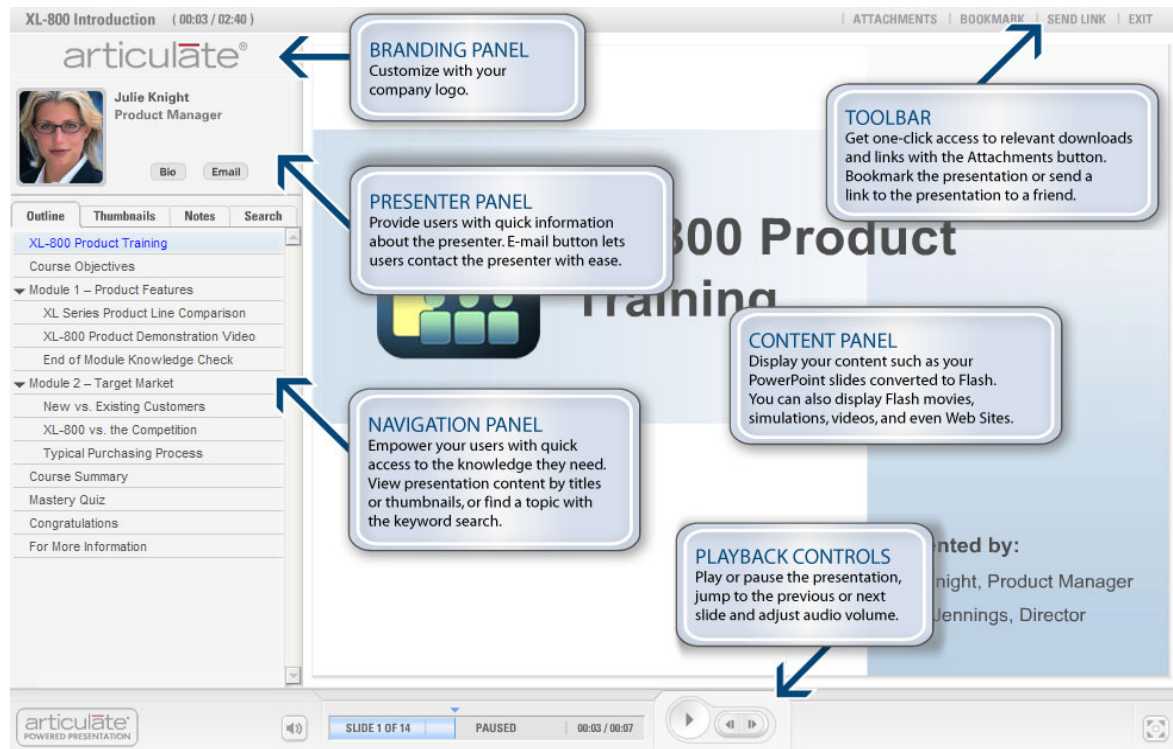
XL-800 Introduction (00:03 / 02:40)

ATTACHMENTS | BOOKMARK | SEND LINK | EXIT

articulate®

Julie Knight
Product Manager

Bio Email

Outline Thumbnails Notes Search

XL-800 Product Training
Course Objectives
Module 1 – Product Features
XL Series Product Line Comparison
XL-800 Product Demonstration Video
End of Module Knowledge Check
Module 2 – Target Market
New vs. Existing Customers
XL-800 vs. the Competition
Typical Purchasing Process
Course Summary
Mastery Quiz
Congratulations
For More Information

BRANDING PANEL
Customize with your company logo.

PRESENTER PANEL
Provide users with quick information about the presenter. E-mail button lets users contact the presenter with ease.

TOOLBAR
Get one-click access to relevant downloads and links with the Attachments button. Bookmark the presentation or send a link to the presentation to a friend.

800 Product Training

CONTENT PANEL
Display your content such as your PowerPoint slides converted to Flash. You can also display Flash movies, simulations, videos, and even Web Sites.

NAVIGATION PANEL
Empower your users with quick access to the knowledge they need. View presentation content by titles or thumbnails, or find a topic with the keyword search.

PLAYBACK CONTROLS
Play or pause the presentation, jump to the previous or next slide and adjust audio volume.

nted by:
night, Product Manager
Jennings, Director

articulate
POWERED PRESENTATION

SLIDE 1 OF 14 PAUSED 00:03 / 00:07